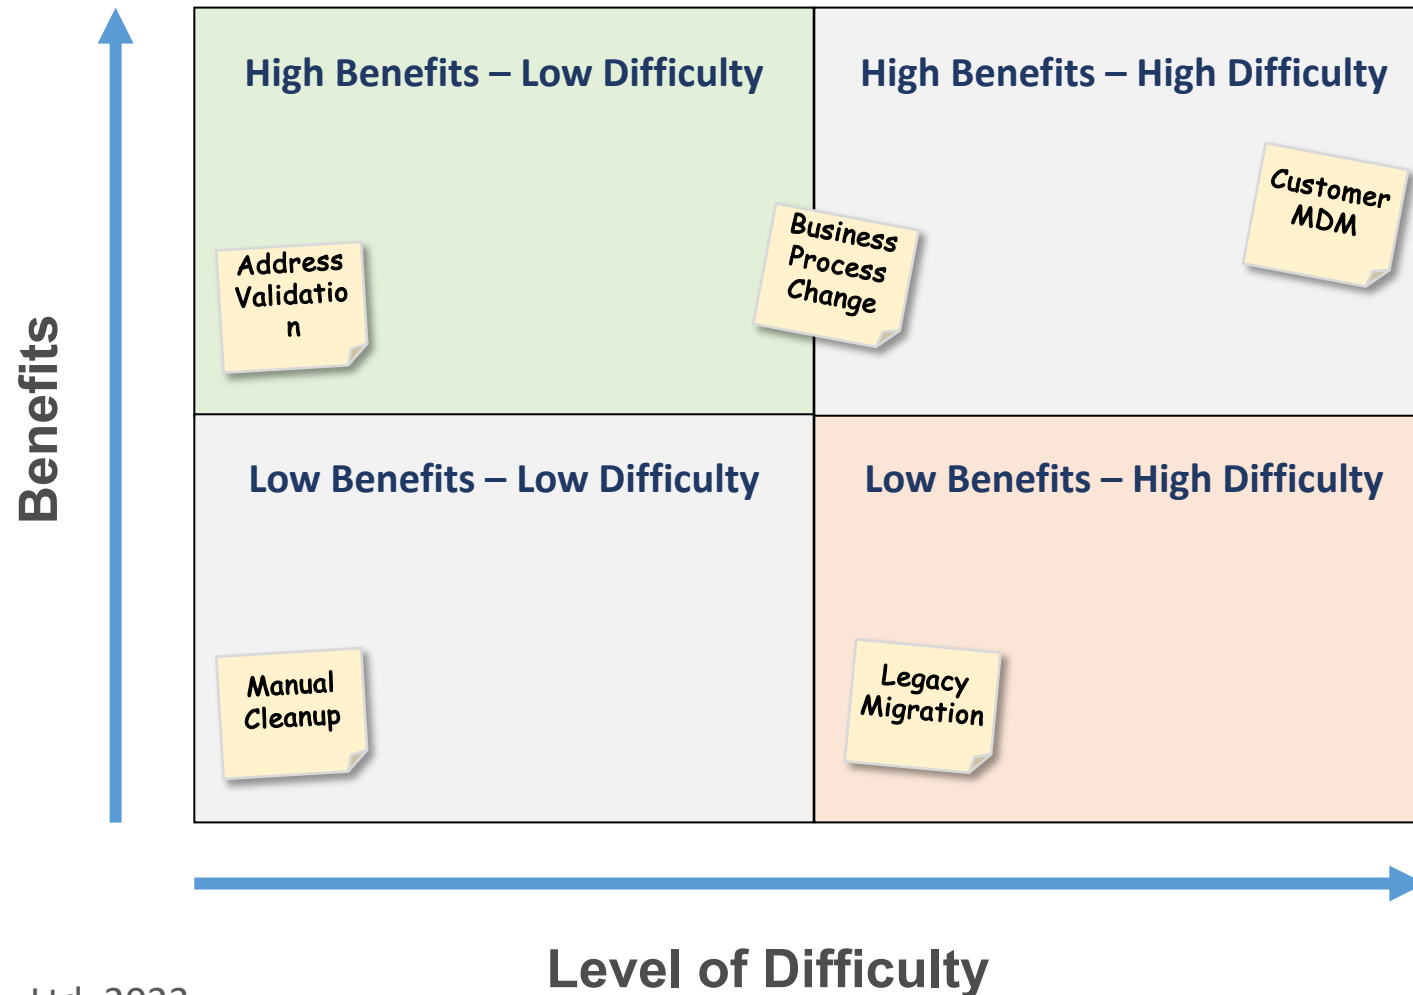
Benefits

High Benefits – Low Difficulty

Address Validatio n

Business Process Change

High Benefits – High Difficulty

Customer MDM

Low Benefits – Low Difficulty

Manual Cleanup

Low Benefits – High Difficulty

Legacy Migration

Level of Difficulty

Ltd. 2022